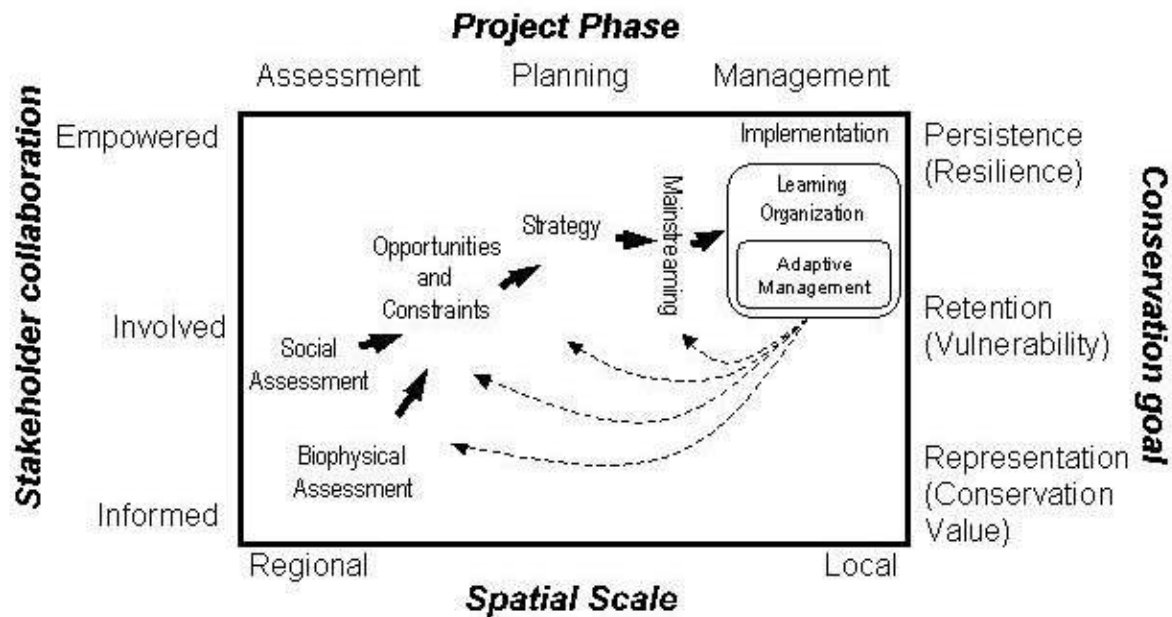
Project Phase

Assessment Planning Management

Stakeholder collaboration

Empowered

Involved

Informed

Implementation

Learning Organization

Adaptive Management

Mainstreaming

Strategy

Opportunities and Constraints

Social Assessment

Biophysical Assessment

Persistence (Resilience)

Retention (Vulnerability)

Representation (Conservation Value)

Conservation goal

Regional Local

Spatial Scale